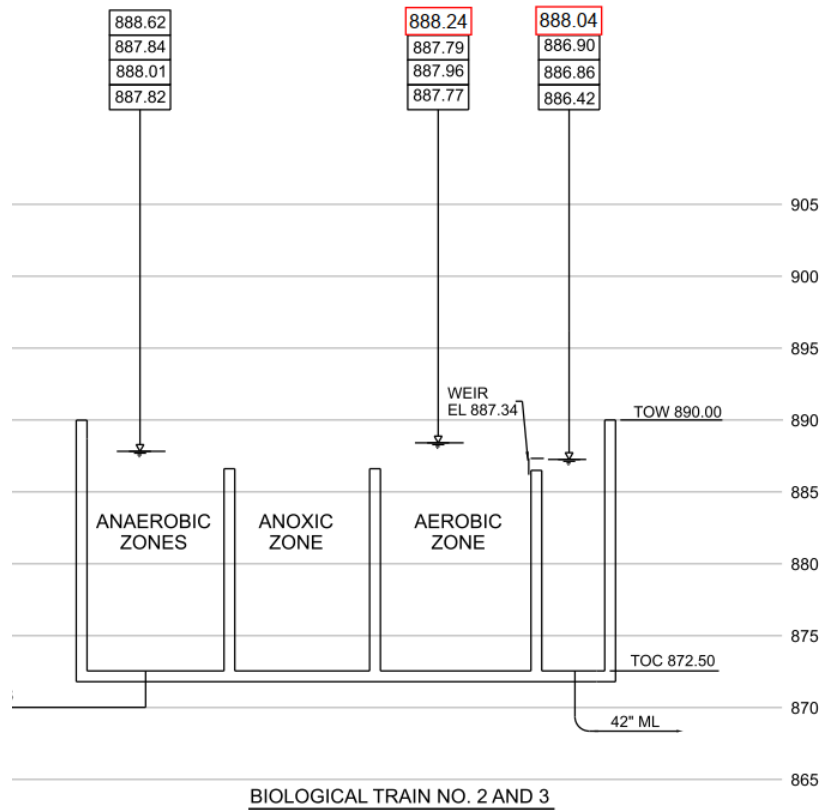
| 888.62 |
|---|
| 887.84 |
| 888.01 |
| 887.82 |

| 888.24 |
|---|
| 887.79 |
| 887.96 |
| 887.77 |

| 888.04 |
|---|
| 886.90 |
| 886.86 |
| 886.42 |

905

900

895

WEIR
EL 887.34

TOW 890.00

890

885

ANAEROBIC ZONES

ANOXIC ZONE

AEROBIC ZONE

880

875

TOC 872.50

870

42" ML

865

BIOLOGICAL TRAIN NO. 2 AND 3